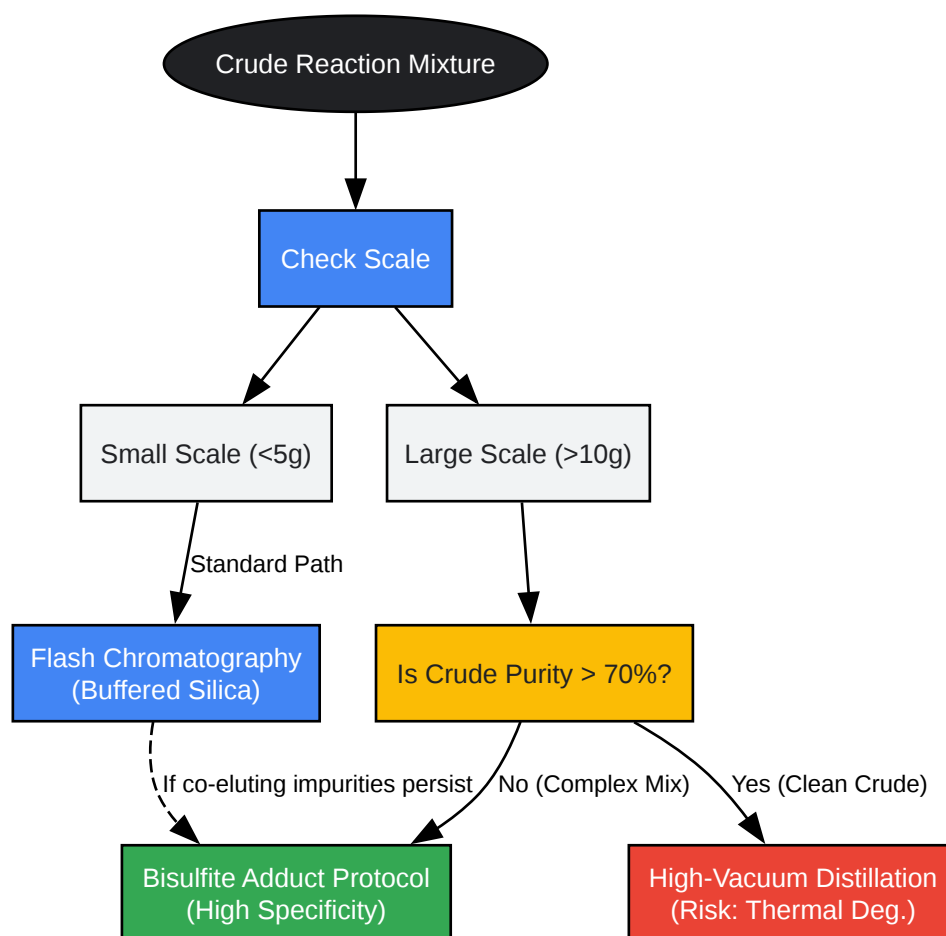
Crude Reaction Mixture

Check Scale

Small Scale (<5g)

Large Scale (>10g)

Standard Path

Flash Chromatography (Buffered Silica)

Is Crude Purity > 70%?

If co-eluting impurities persist

No (Complex Mix)

Yes (Clean Crude)

Bisulfite Adduct Protocol (High Specificity)

High-Vacuum Distillation (Risk: Thermal Deg.)